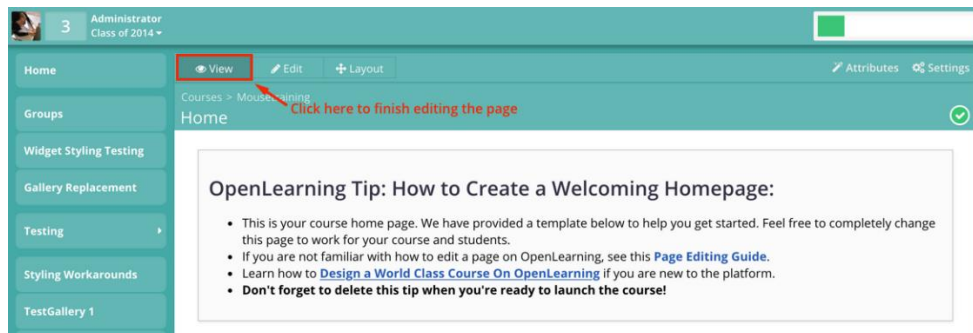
3 Administrator
Class of 2014

Home

Groups

Widget Styling Testing

Gallery Replacement

Testing

Styling Workarounds

TestGallery 1

View Edit Layout

Attributes Settings

Courses > Mouse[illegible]aining
Home

Click here to finish editing the page

OpenLearning Tip: How to Create a Welcoming Homepage:

- This is your course home page. We have provided a template below to help you get started. Feel free to completely change this page to work for your course and students.
- If you are not familiar with how to edit a page on OpenLearning, see this **Page Editing Guide**.
- Learn how to **Design a World Class Course On OpenLearning** if you are new to the platform.
- **Don't forget to delete this tip when you're ready to launch the course!**